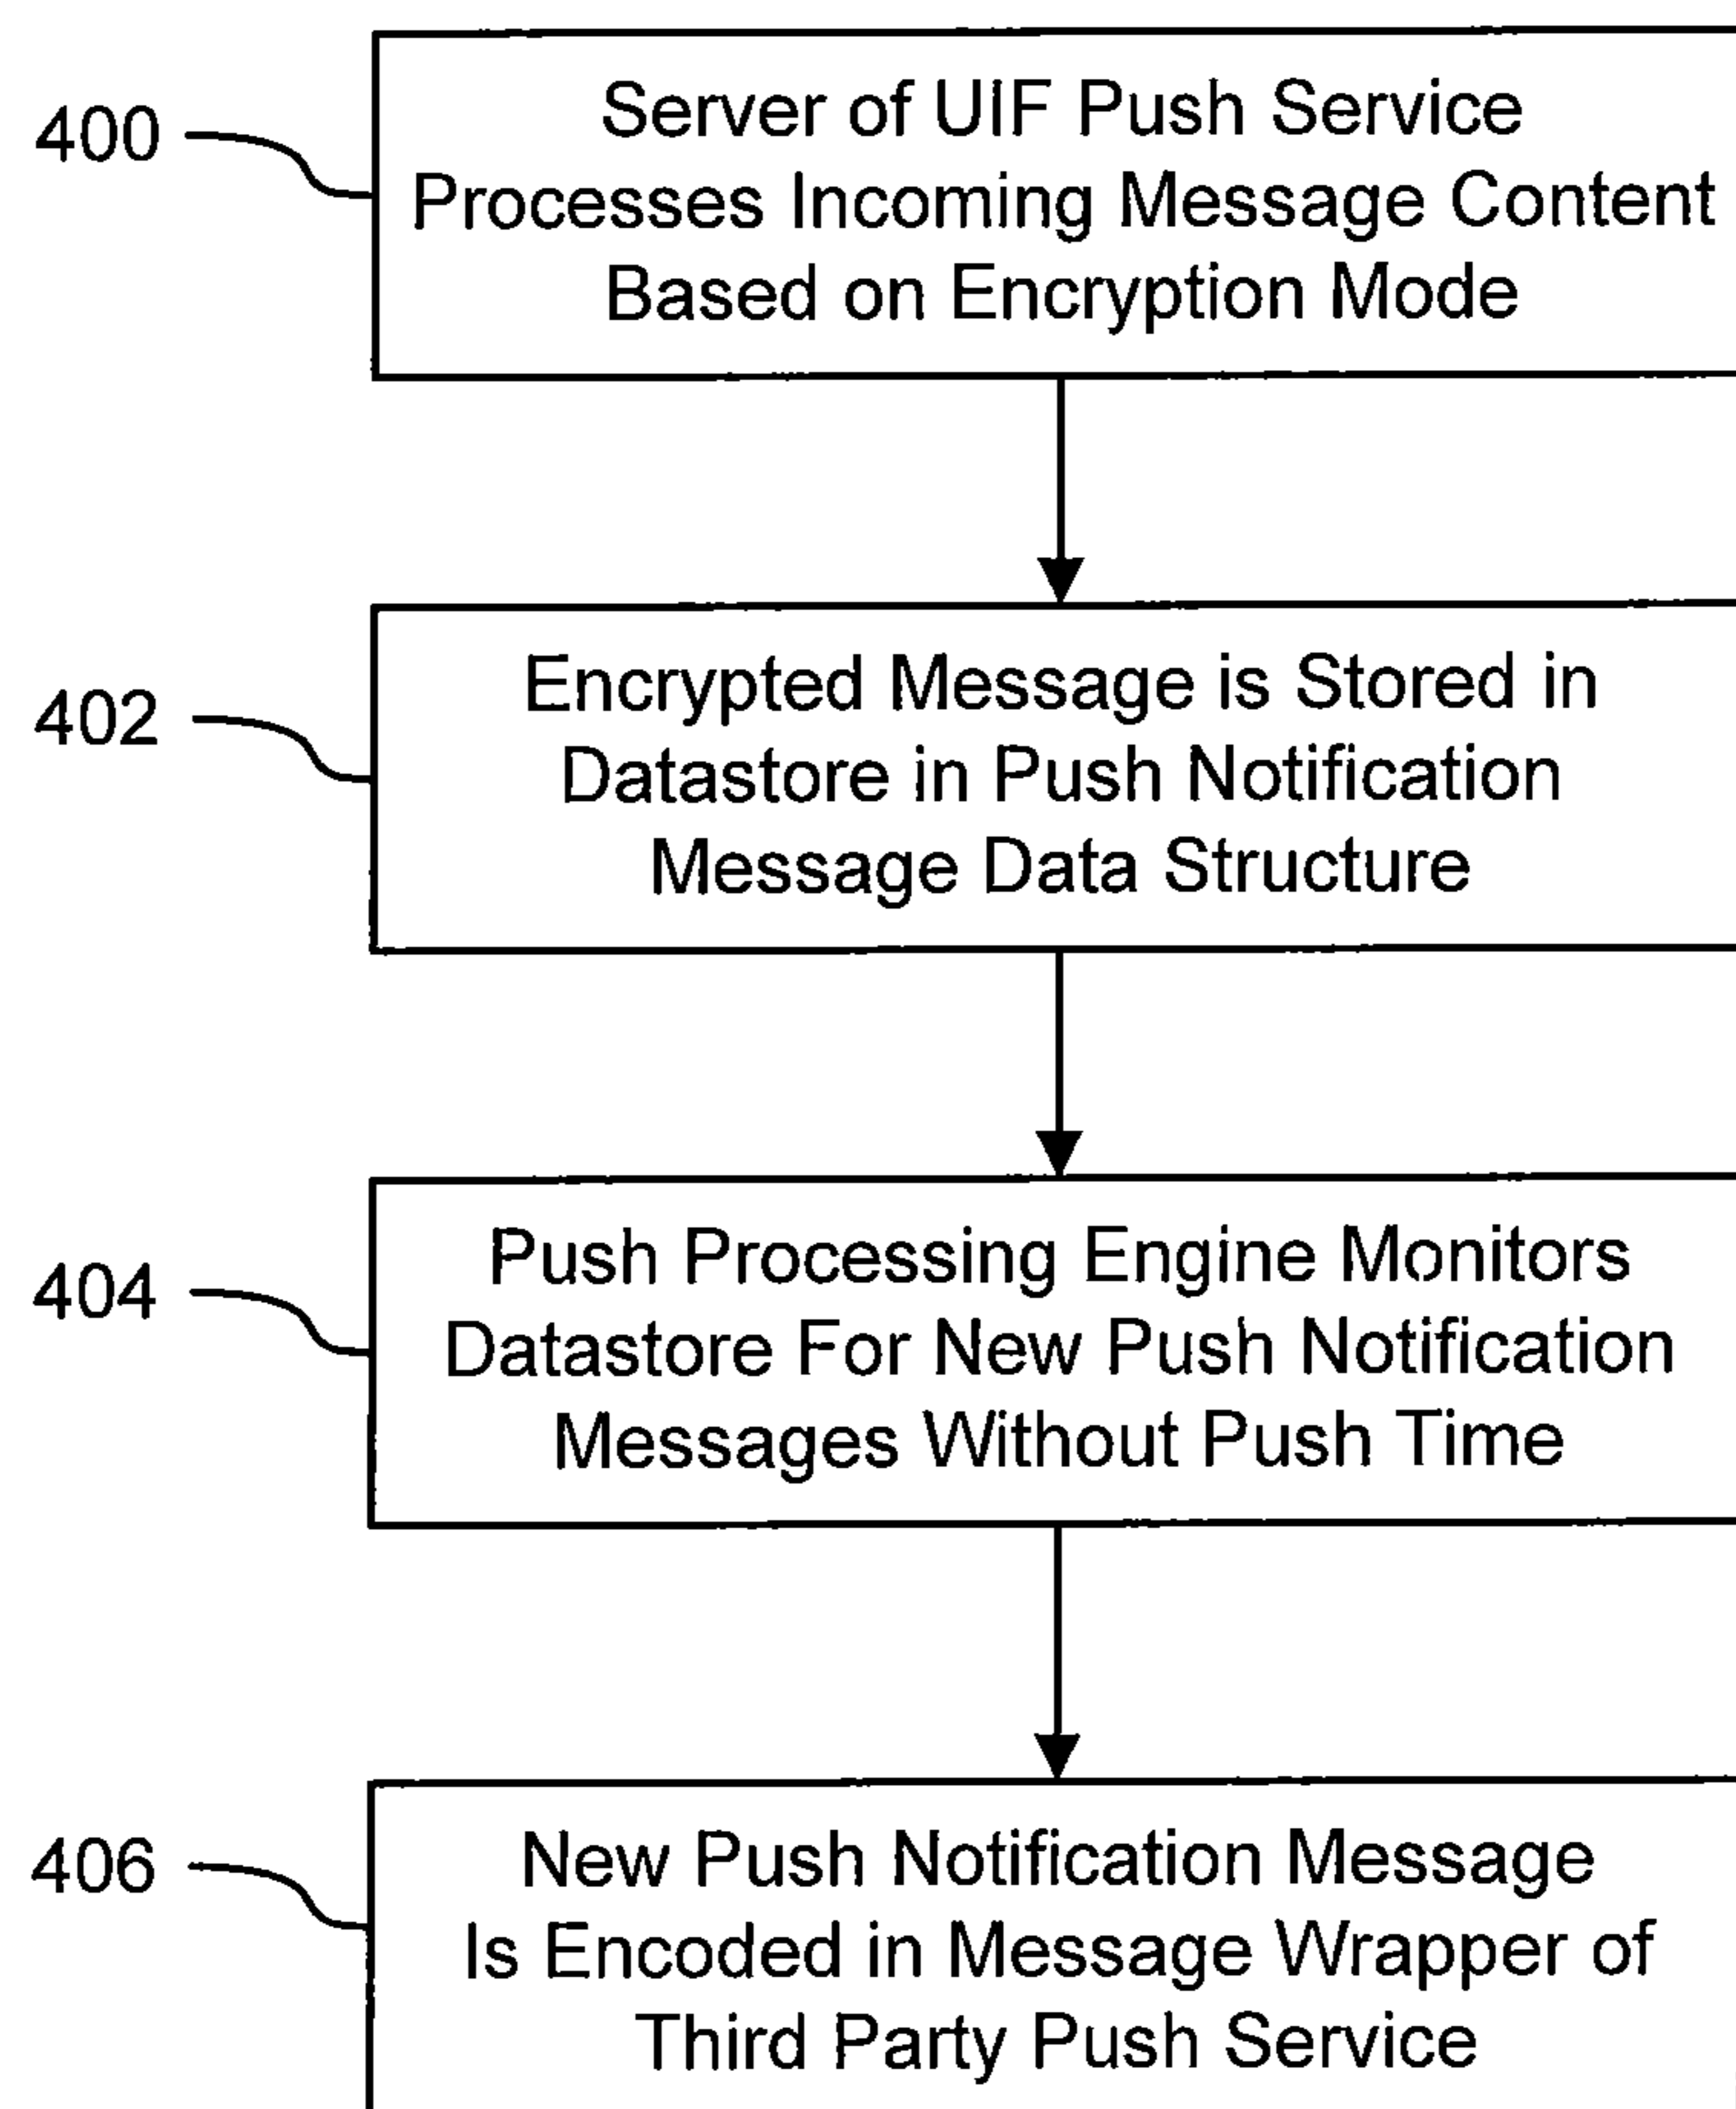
400

Server of UIF Push Service Processes Incoming Message Content Based on Encryption Mode

402

Encrypted Message is Stored in Datastore in Push Notification Message Data Structure

404

Push Processing Engine Monitors Datastore For New Push Notification Messages Without Push Time

406

New Push Notification Message Is Encoded in Message Wrapper of Third Party Push Service